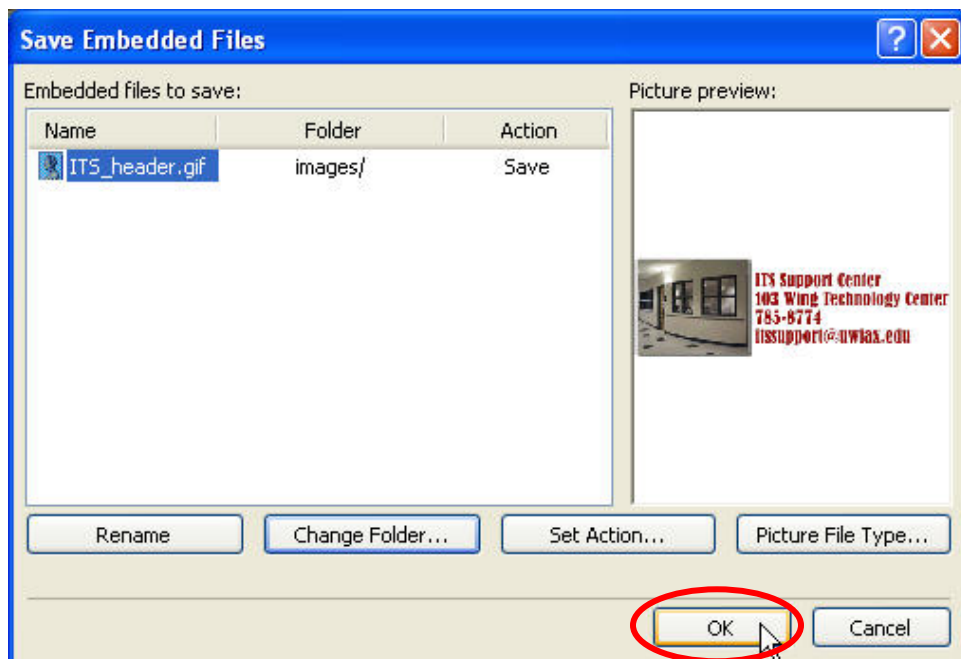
Save Embedded Files

Embedded files to save:

| Name | Folder | Action |
|---|---|---|
| ITS_header.gif | images/ | Save |

Picture preview:

ITS Support Center
103 Wing Technology Center
785-8774
itssupport@uwlax.edu

Rename
Change Folder...
Set Action...
Picture File Type...

OK
Cancel